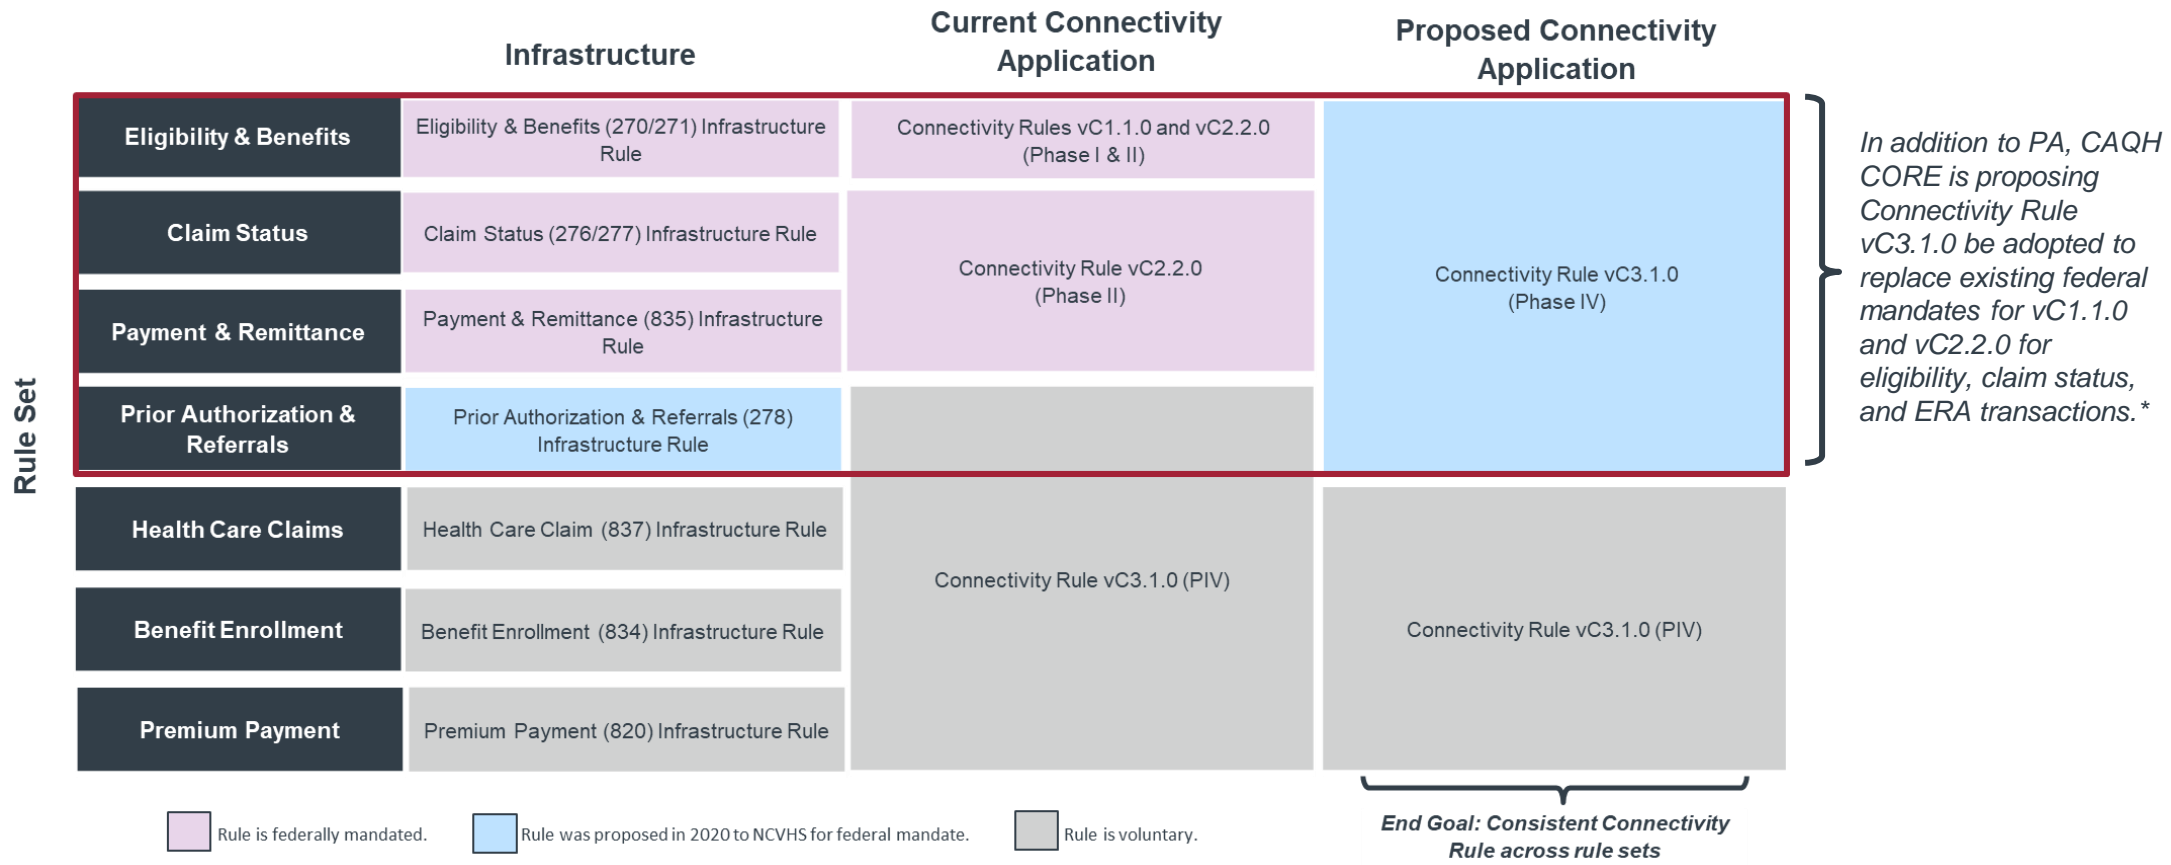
Infrastructure

Current Connectivity Application

Proposed Connectivity Application

Rule Set

| | Infrastructure | Current Connectivity Application | Proposed Connectivity Application |
|---|---|---|---|
| Eligibility & Benefits | Eligibility & Benefits (270/271) Infrastructure Rule | Connectivity Rules vC1.1.0 and vC2.2.0 (Phase I & II) | Connectivity Rule vC3.1.0 (Phase IV) |
| Claim Status | Claim Status (276/277) Infrastructure Rule | Connectivity Rule vC2.2.0 (Phase II) | |
| Payment & Remittance | Payment & Remittance (835) Infrastructure Rule | | |
| Prior Authorization & Referrals | Prior Authorization & Referrals (278) Infrastructure Rule | | |
| Health Care Claims | Health Care Claim (837) Infrastructure Rule | Connectivity Rule vC3.1.0 (PIV) | Connectivity Rule vC3.1.0 (PIV) |
| Benefit Enrollment | Benefit Enrollment (834) Infrastructure Rule | | |
| Premium Payment | Premium Payment (820) Infrastructure Rule | | |

In addition to PA, CAQH CORE is proposing Connectivity Rule vC3.1.0 be adopted to replace existing federal mandates for vC1.1.0 and vC2.2.0 for eligibility, claim status, and ERA transactions.*

End Goal: Consistent Connectivity Rule across rule sets

Rule is federally mandated.

Rule was proposed in 2020 to NCVHS for federal mandate.

Rule is voluntary.